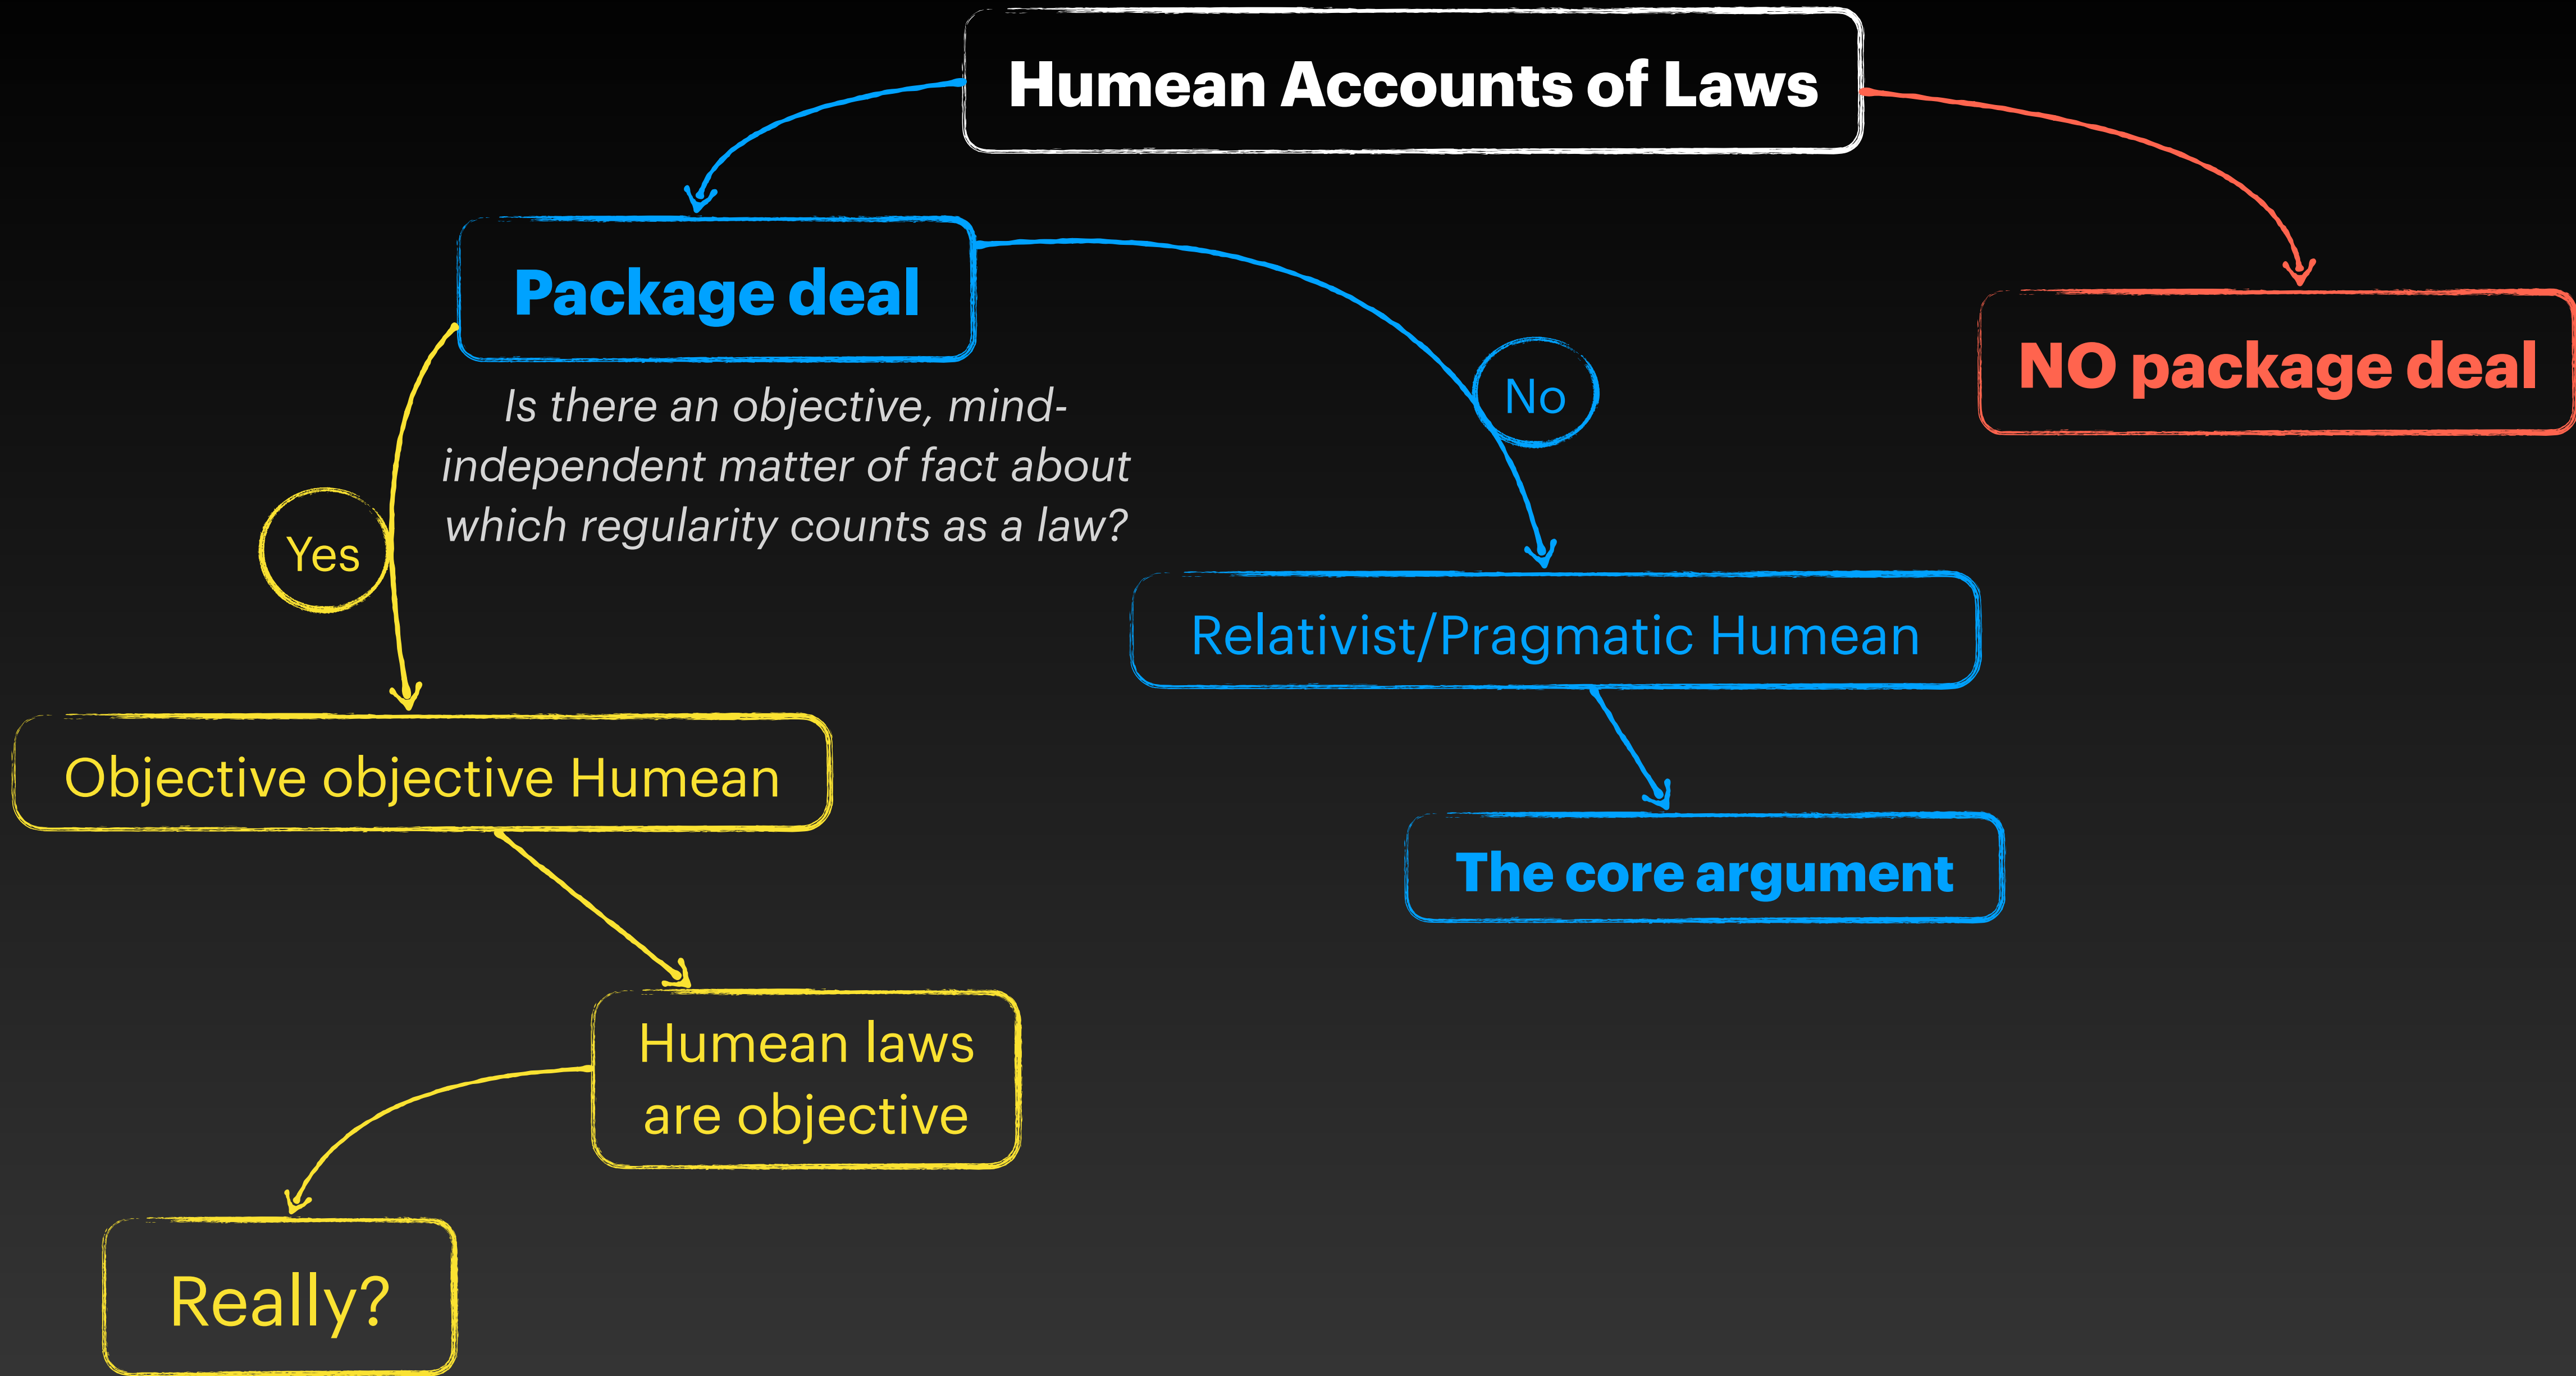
Humean Accounts of Laws

Package deal

NO package deal

Is there an objective, mind-independent matter of fact about which regularity counts as a law?

Yes

No

Relativist/Pragmatic Humean

Objective objective Humean

The core argument

Humean laws are objective

Really?